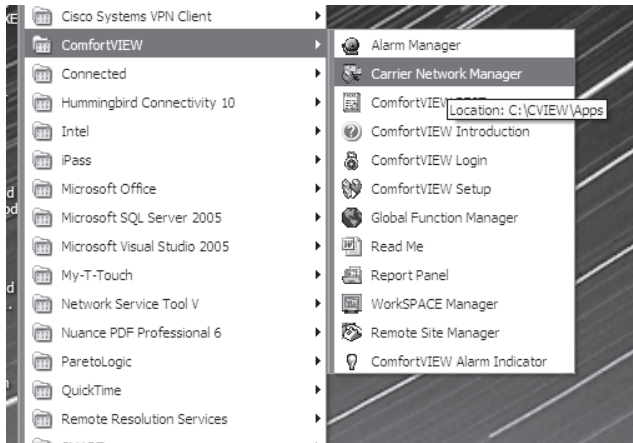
XE
Cisco Systems VPN Client
ComfortVIEW
Connected
Hummingbird Connectivity 10
Intel
iPass
Microsoft Office
Microsoft SQL Server 2005
Microsoft Visual Studio 2005
My-T-Touch
Network Service Tool V
Nuance PDF Professional 6
ParetoLogic
QuickTime
Remote Resolution Services

Alarm Manager
Carrier Network Manager
ComfortVIEW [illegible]
Location: C:\CVIEW\Apps
ComfortVIEW Introduction
ComfortVIEW Login
ComfortVIEW Setup
Global Function Manager
Read Me
Report Panel
WorkSPACE Manager
Remote Site Manager
ComfortVIEW Alarm Indicator

d
od
d
.
n